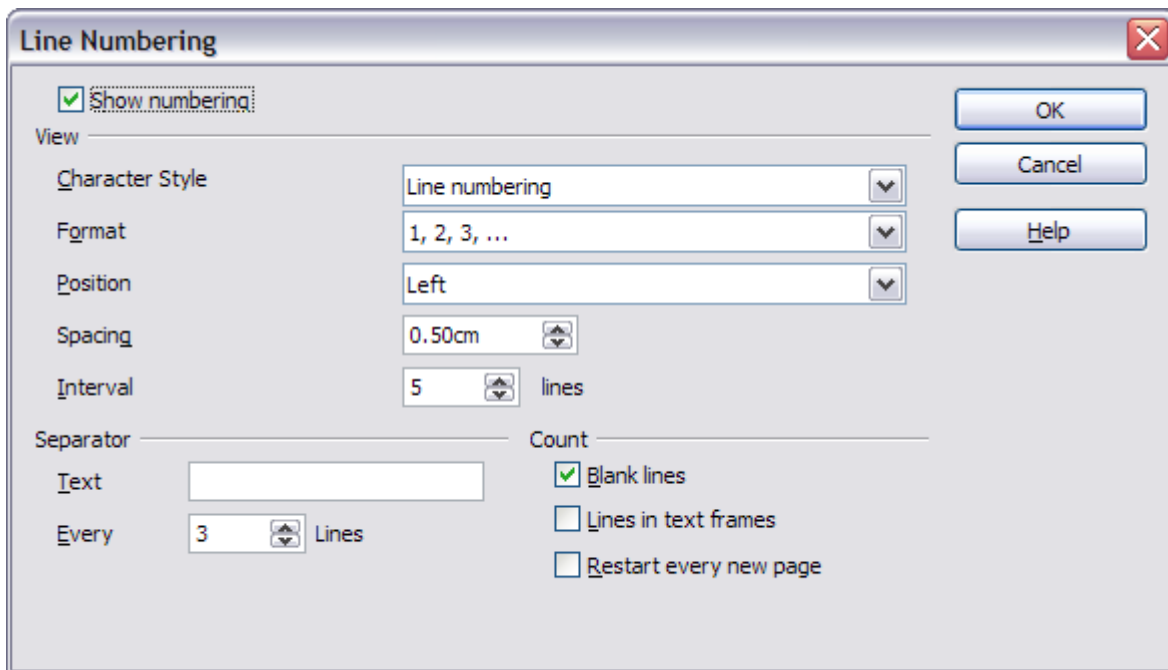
Line Numbering

Show numbering

View

Character Style Line numbering

Format 1, 2, 3, ...

Position Left

Spacing 0.50cm

Interval 5 lines

Separator

Text

Every 3 Lines

Count

Blank lines

Lines in text frames

Restart every new page

OK

Cancel

Help